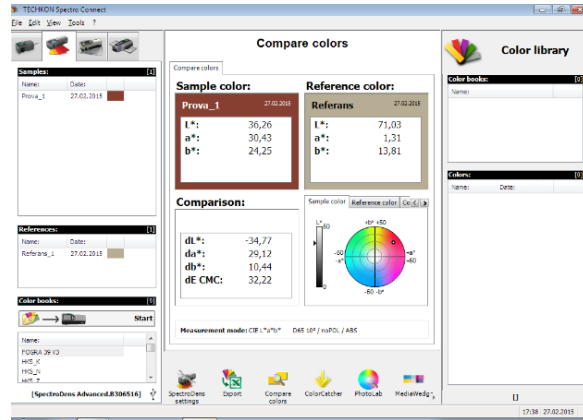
TECHKON Spectro Connect

File Edit View Tools ?

Compare colors

Color library

Samples: [1]

| Name: | Date: |
|---|---|
| Prova_1 | 27.02.2015 |

Compare colors

Sample color:

Prova_1 27.02.2015

| L*: | 36,26 |
|---|---|
| a*: | 30,43 |
| b*: | 24,25 |

Reference color:

Referans 27.02.2015

| L*: | 71,03 |
|---|---|
| a*: | 1,31 |
| b*: | 13,81 |

Color books: [0]

Name:

References: [1]

| Name: | Date: |
|---|---|
| Referans_1 | 27.02.2015 |

Comparison:

| dL*: | -34,77 |
|---|---|
| da*: | 29,12 |
| db*: | 10,44 |
| dE CMC: | 32,22 |

Sample color | Reference color | Co

L* 80 60 40

+b* +60

-60 -a* +a* +60

-60 -b*

Colors: [0]

| Name: | Date: |
|---|---|

Color books: [9]

Start

Name:

FOGRA 39 V3
HKS_K
HKS_N
HKS_Z

Measurement mode: CIE L*a*b* D65 10° / noPOL / ABS

[SpectroDens Advanced.B306516]

SpectroDens settings

Export

Compare colors

ColorCatcher

PhotoLab

MediaWedge

[]

17:38 27.02.2015